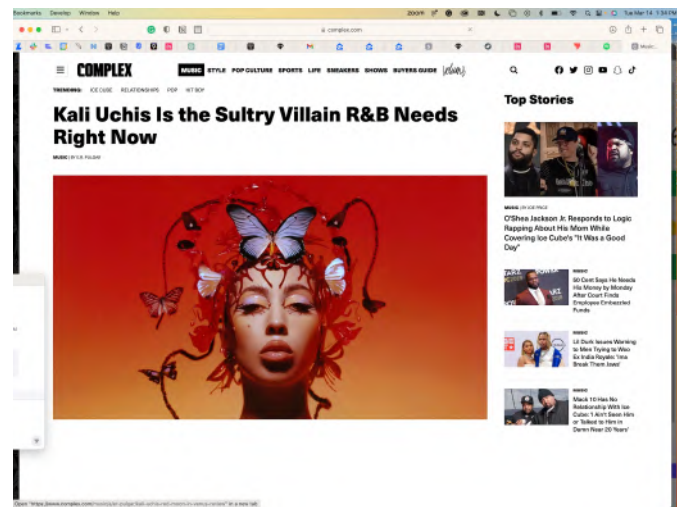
Bookmarks Develop Window Help

Tue Mar 14

complex.com

COMPLEX MUSIC STYLE POP CULTURE SPORTS LIFE SNEAKERS SHOWS BUYERS GUIDE

TRENDING: ICE CUBE RELATIONSHIPS PDP HIT BOY

Kali Uchis Is the Sultry Villain R&B Needs Right Now

MUSIC | BY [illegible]

Top Stories

MUSIC

O'Shea Jackson Jr. Responds to Logic Rapping About His Mom While Covering Ice Cube's "It Was a Good Day"

MUSIC
50 Cent Says He Needs His Money by Monday After Court Finds Employee Embezzled Funds

MUSIC
Lil Durk Issues Warning to Men Trying to Woo Ex India Royale: 'Ima Break Them Jaws'

MUSIC
Mack 10 Has No Relationship With Ice Cube: 'I Ain't Seen Him or Talked to Him in Damn Near 20 Years'

Open "https://www.complex.com/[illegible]" in a new tab